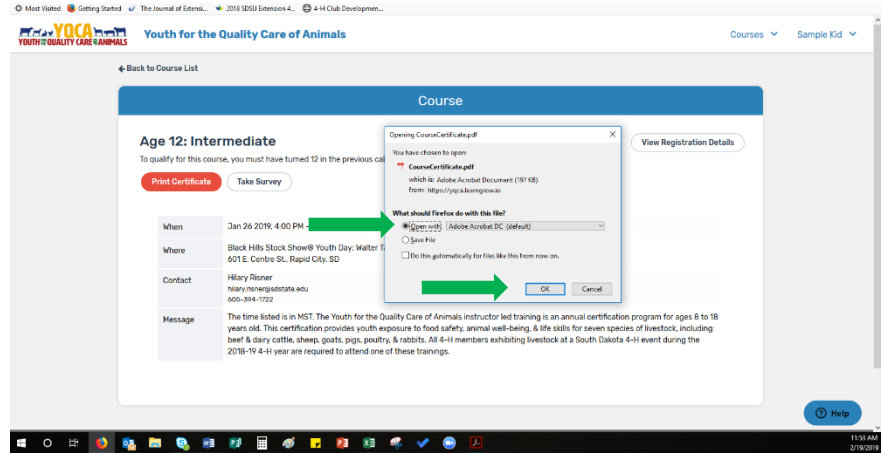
Most Visited Getting Started The Journal of Extensi... 2018 SDSU Extension 4... 4-H Club Developmen...

YQCA YOUTH FOR THE QUALITY CARE OF ANIMALS

Youth for the Quality Care of Animals

Courses

Sample Kid

← Back to Course List

Course

Age 12: Intermediate

To qualify for this course, you must have turned 12 in the previous cal

Print Certificate

Take Survey

View Registration Details

| When | Jan 26 2019, 4:00 PM - |
|---|---|
| Where | Black Hills Stock Show® Youth Day: Walter T 601 E. Centre St., Rapid City, SD |
| Contact | Hilary Risner hilary.risner@sdstate.edu 605-394-1722 |
| Message | The time listed is in MST. The Youth for the Quality Care of Animals instructor led training is an annual certification program for ages 8 to 18 years old. This certification provides youth exposure to food safety, animal well-being, & life skills for seven species of livestock, including: beef & dairy cattle, sheep, goats, pigs, poultry, & rabbits. All 4-H members exhibiting livestock at a South Dakota 4-H event during the 2018-19 4-H year are required to attend one of these trainings. |

Opening CourseCertificate.pdf

You have chosen to open:

CourseCertificate.pdf

which is: Adobe Acrobat Document (197 KB)

from: https://yqca.learngrow.io

What should Firefox do with this file?

Open with Adobe Acrobat DC (default)

Save File

Do this automatically for files like this from now on.

OK

Cancel

Help

11:58 AM
2/19/2019